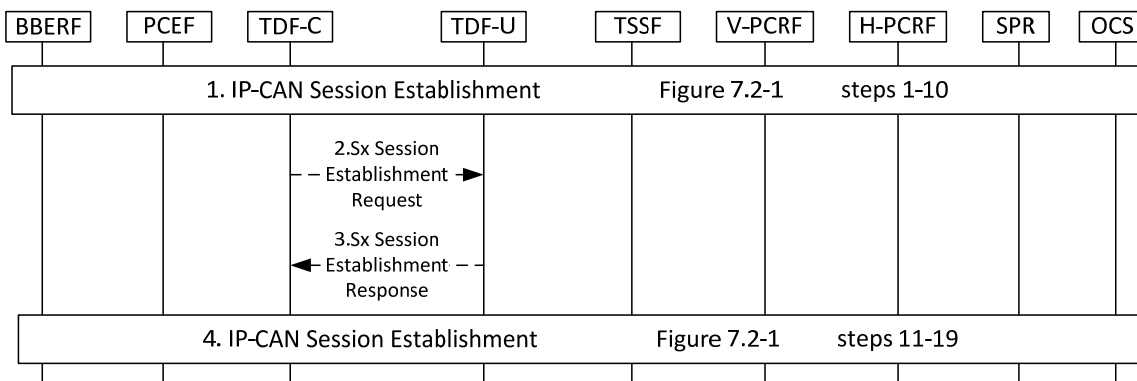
BBERF PCEF TDF-C TDF-U TSSF V-PCRF H-PCRF SPR OCS

1. IP-CAN Session Establishment Figure 7.2-1 steps 1-10

2.Sx Session Establishment Request

3.Sx Session Establishment Response

4. IP-CAN Session Establishment Figure 7.2-1 steps 11-19